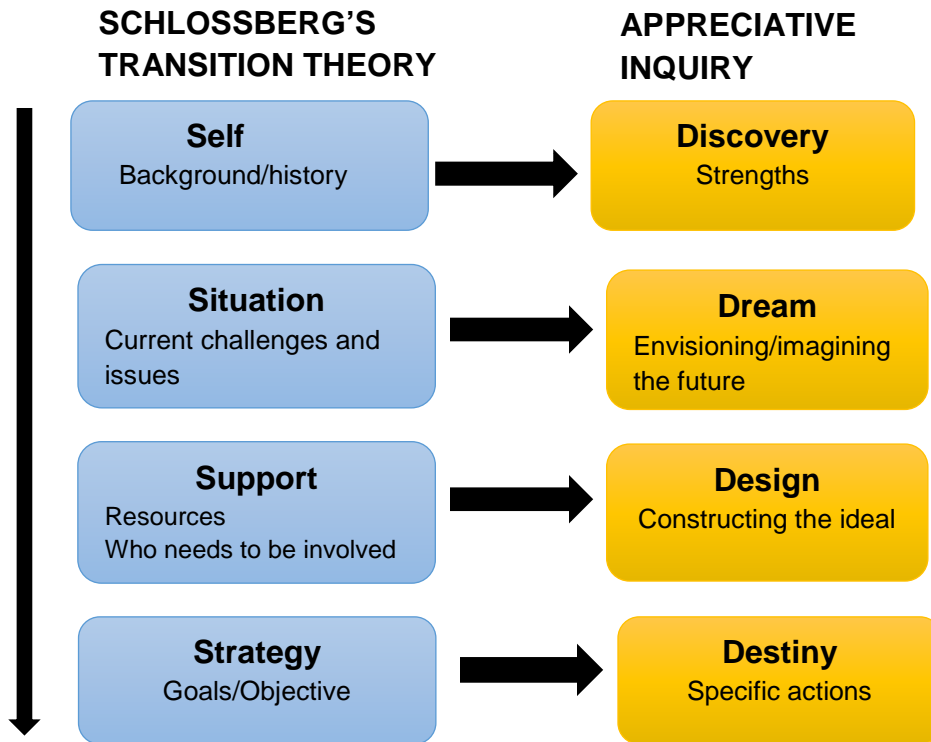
SCHLOSSBERG'S TRANSITION THEORY

APPRECIATIVE INQUIRY

Self
Background/history

Discovery
Strengths

Situation
Current challenges and issues

Dream
Envisioning/imagining the future

Support
Resources
Who needs to be involved

Design
Constructing the ideal

Strategy
Goals/Objective

Destiny
Specific actions